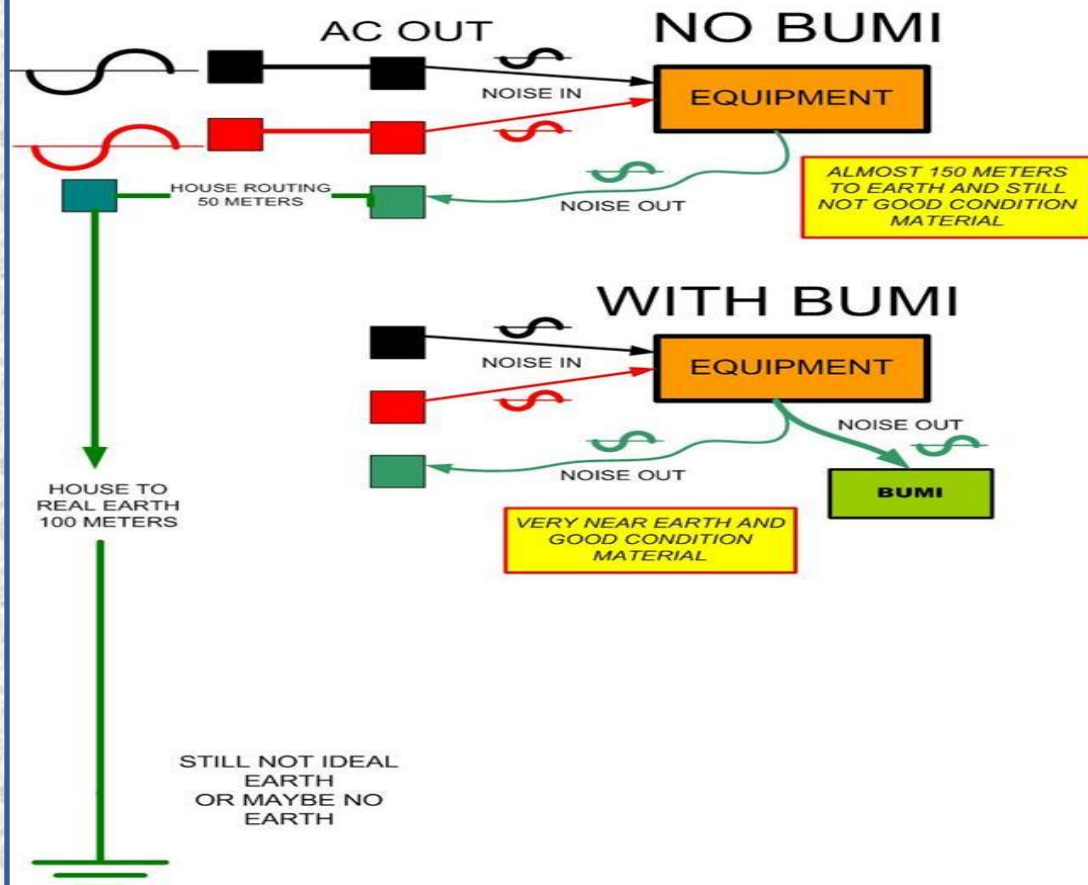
AC OUT

NO BUMI

NOISE IN

EQUIPMENT

HOUSE ROUTING 50 METERS

NOISE OUT

ALMOST 150 METERS TO EARTH AND STILL NOT GOOD CONDITION MATERIAL

WITH BUMI

NOISE IN

EQUIPMENT

NOISE OUT

NOISE OUT

BUMI

HOUSE TO REAL EARTH 100 METERS

VERY NEAR EARTH AND GOOD CONDITION MATERIAL

STILL NOT IDEAL EARTH OR MAYBE NO EARTH